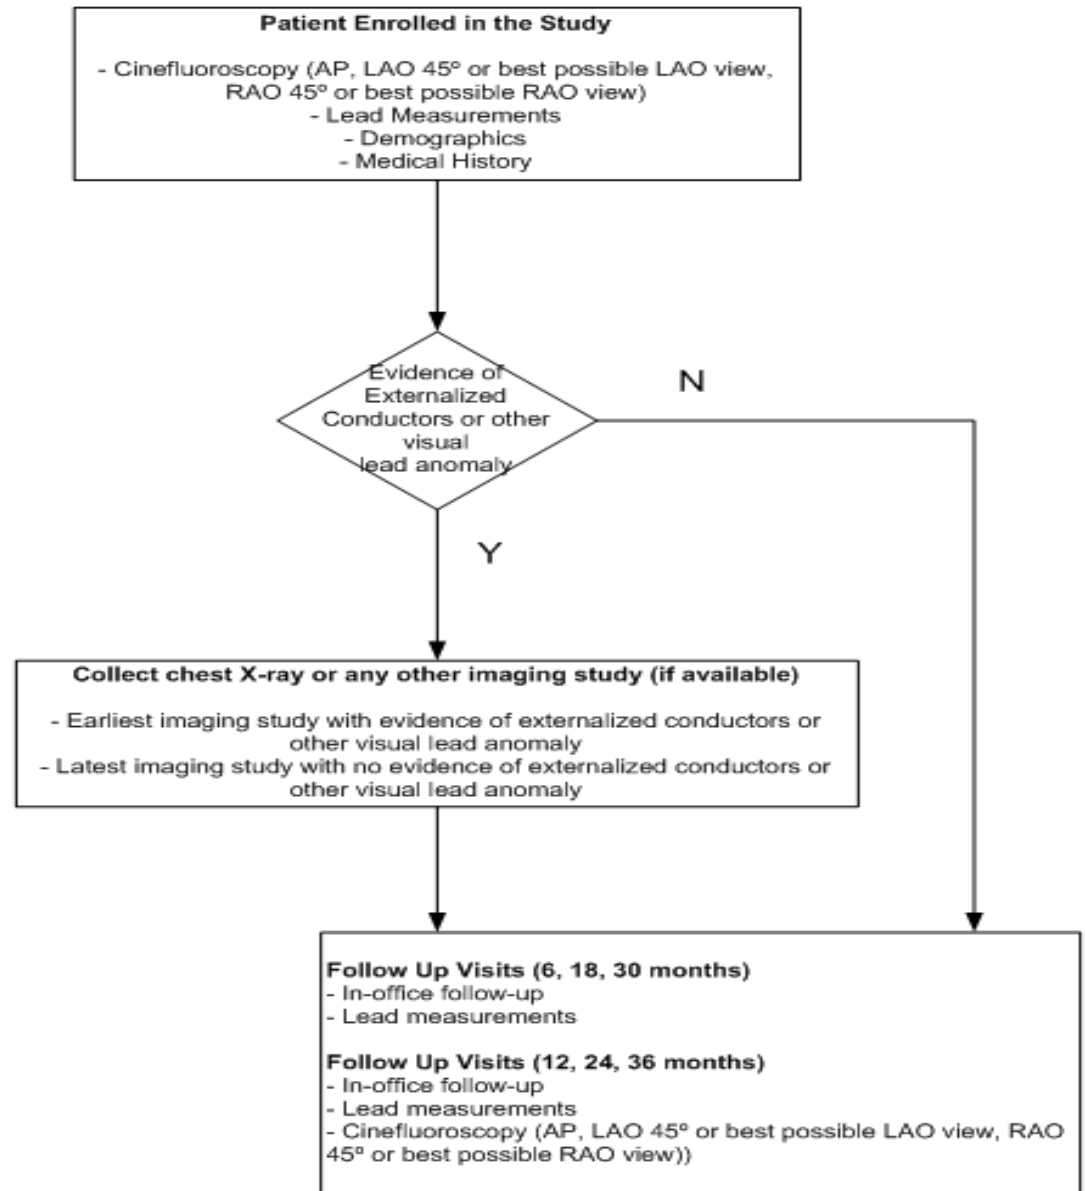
**Patient Enrolled in the Study**

- Cinefluoroscopy (AP, LAO 45º or best possible LAO view, RAO 45º or best possible RAO view)
- Lead Measurements
- Demographics
- Medical History

Evidence of Externalized Conductors or other visual lead anomaly

N

Y

**Collect chest X-ray or any other imaging study (if available)**

- Earliest imaging study with evidence of externalized conductors or other visual lead anomaly
- Latest imaging study with no evidence of externalized conductors or other visual lead anomaly

**Follow Up Visits (6, 18, 30 months)**
- In-office follow-up
- Lead measurements

**Follow Up Visits (12, 24, 36 months)**
- In-office follow-up
- Lead measurements
- Cinefluoroscopy (AP, LAO 45º or best possible LAO view, RAO 45º or best possible RAO view))